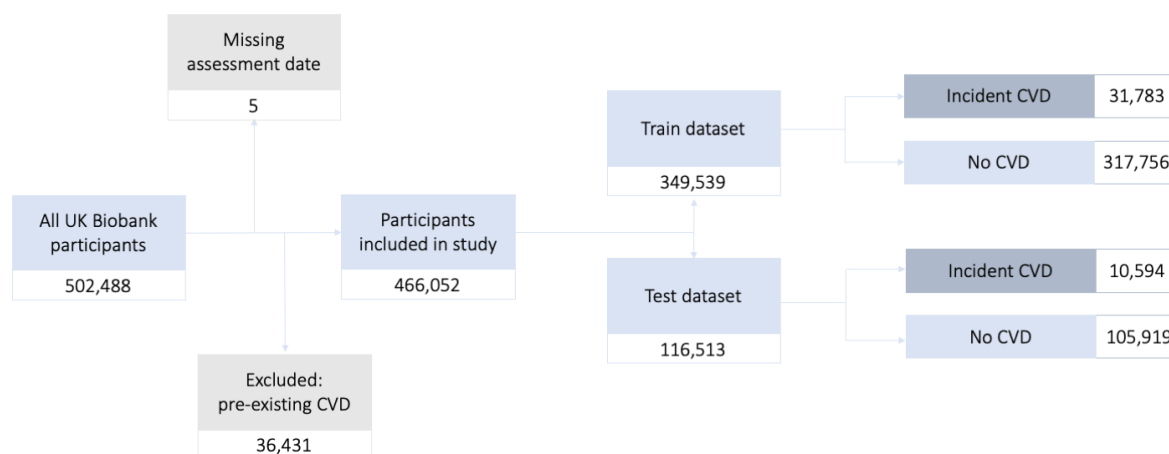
Missing assessment date

5

All UK Biobank participants

502,488

Excluded: pre-existing CVD

36,431

Participants included in study

466,052

Train dataset

349,539

Test dataset

116,513

Incident CVD

31,783

No CVD

317,756

Incident CVD

10,594

No CVD

105,919